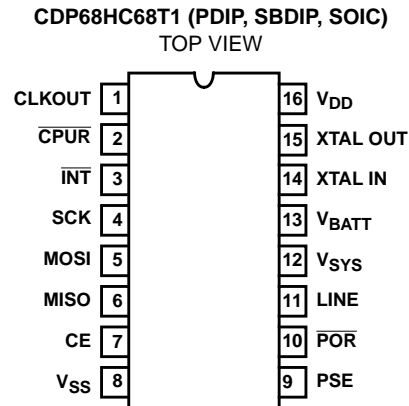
CDP68HC68T1 (PDIP, SBDIP, SOIC)
TOP VIEW

| Label | Pin | Pin | Label |
|---|---|---|---|
| CLKOUT | 1 | 16 | $V_{DD}$ |
| $\overline{CPUR}$ | 2 | 15 | XTAL OUT |
| $\overline{INT}$ | 3 | 14 | XTAL IN |
| SCK | 4 | 13 | $V_{BATT}$ |
| MOSI | 5 | 12 | $V_{SYS}$ |
| MISO | 6 | 11 | LINE |
| CE | 7 | 10 | $\overline{POR}$ |
| $V_{SS}$ | 8 | 9 | PSE |